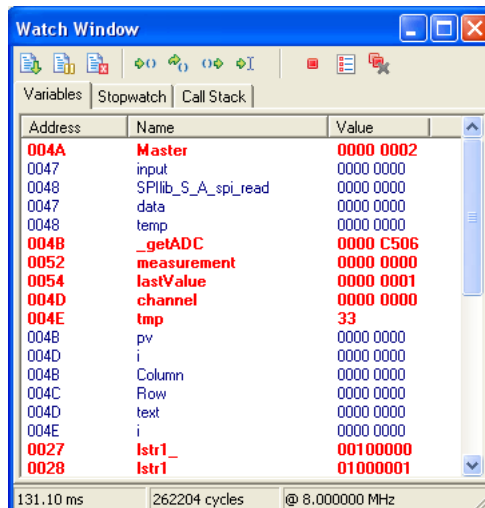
Watch Window

Variables | Stopwatch | Call Stack

| Address | Name | Value |
|---|---|---|
| 004A | Master | 0000 0002 |
| 0047 | input | 0000 0000 |
| 0048 | SPIlib_S_A_spi_read | 0000 0000 |
| 0047 | data | 0000 0000 |
| 0048 | temp | 0000 0000 |
| 004B | _getADC | 0000 C506 |
| 0052 | measurement | 0000 0000 |
| 0054 | lastValue | 0000 0001 |
| 004D | channel | 0000 0000 |
| 004E | tmp | 33 |
| 004B | pv | 0000 0000 |
| 004D | i | 0000 0000 |
| 004B | Column | 0000 0000 |
| 004C | Row | 0000 0000 |
| 004D | text | 0000 0000 |
| 004E | i | 0000 0000 |
| 0027 | lstr1_ | 00100000 |
| 0028 | lstr1 | 01000001 |

131.10 ms | 262204 cycles | @ 8.000000 MHz